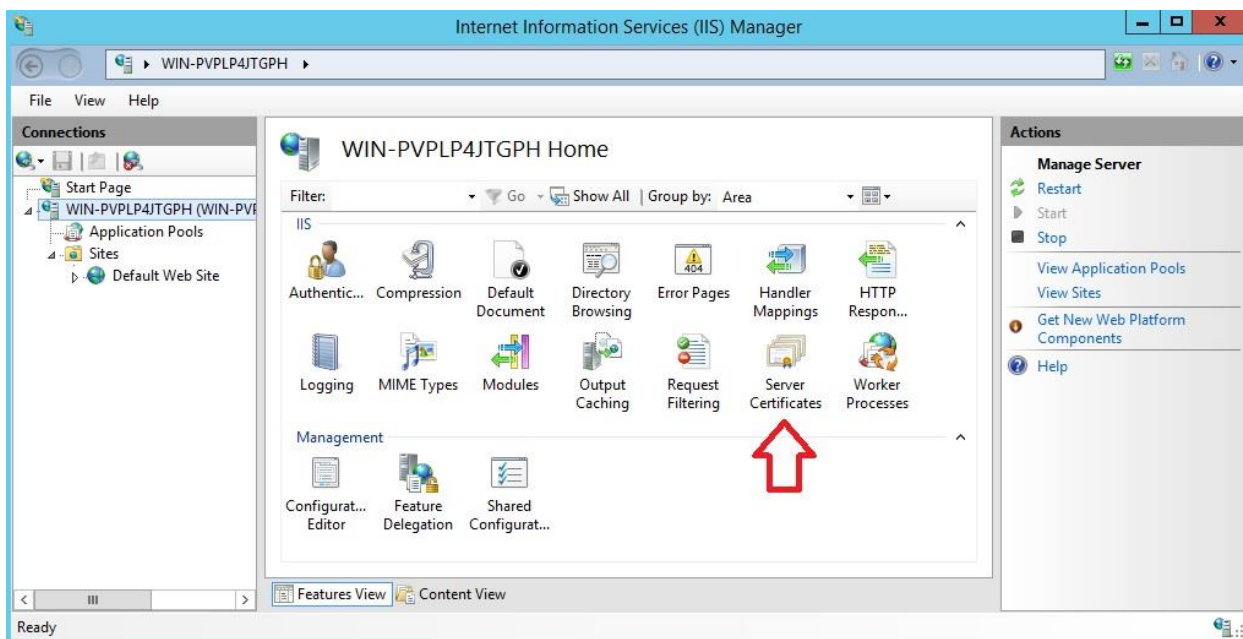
Internet Information Services (IIS) Manager

WIN-PVPLP4JTGPH ▸

File View Help

Connections

Start Page
WIN-PVPLP4JTGPH (WIN-PVI
Application Pools
Sites
Default Web Site

WIN-PVPLP4JTGPH Home

Filter: Go Show All | Group by: Area

IIS

Authentic... Compression Default Document Directory Browsing Error Pages Handler Mappings HTTP Respon...

Logging MIME Types Modules Output Caching Request Filtering Server Certificates Worker Processes

Management

Configurat... Editor Feature Delegation Shared Configurat...

Features View Content View

Actions

Manage Server
Restart
Start
Stop
View Application Pools
View Sites
Get New Web Platform Components
Help

Ready